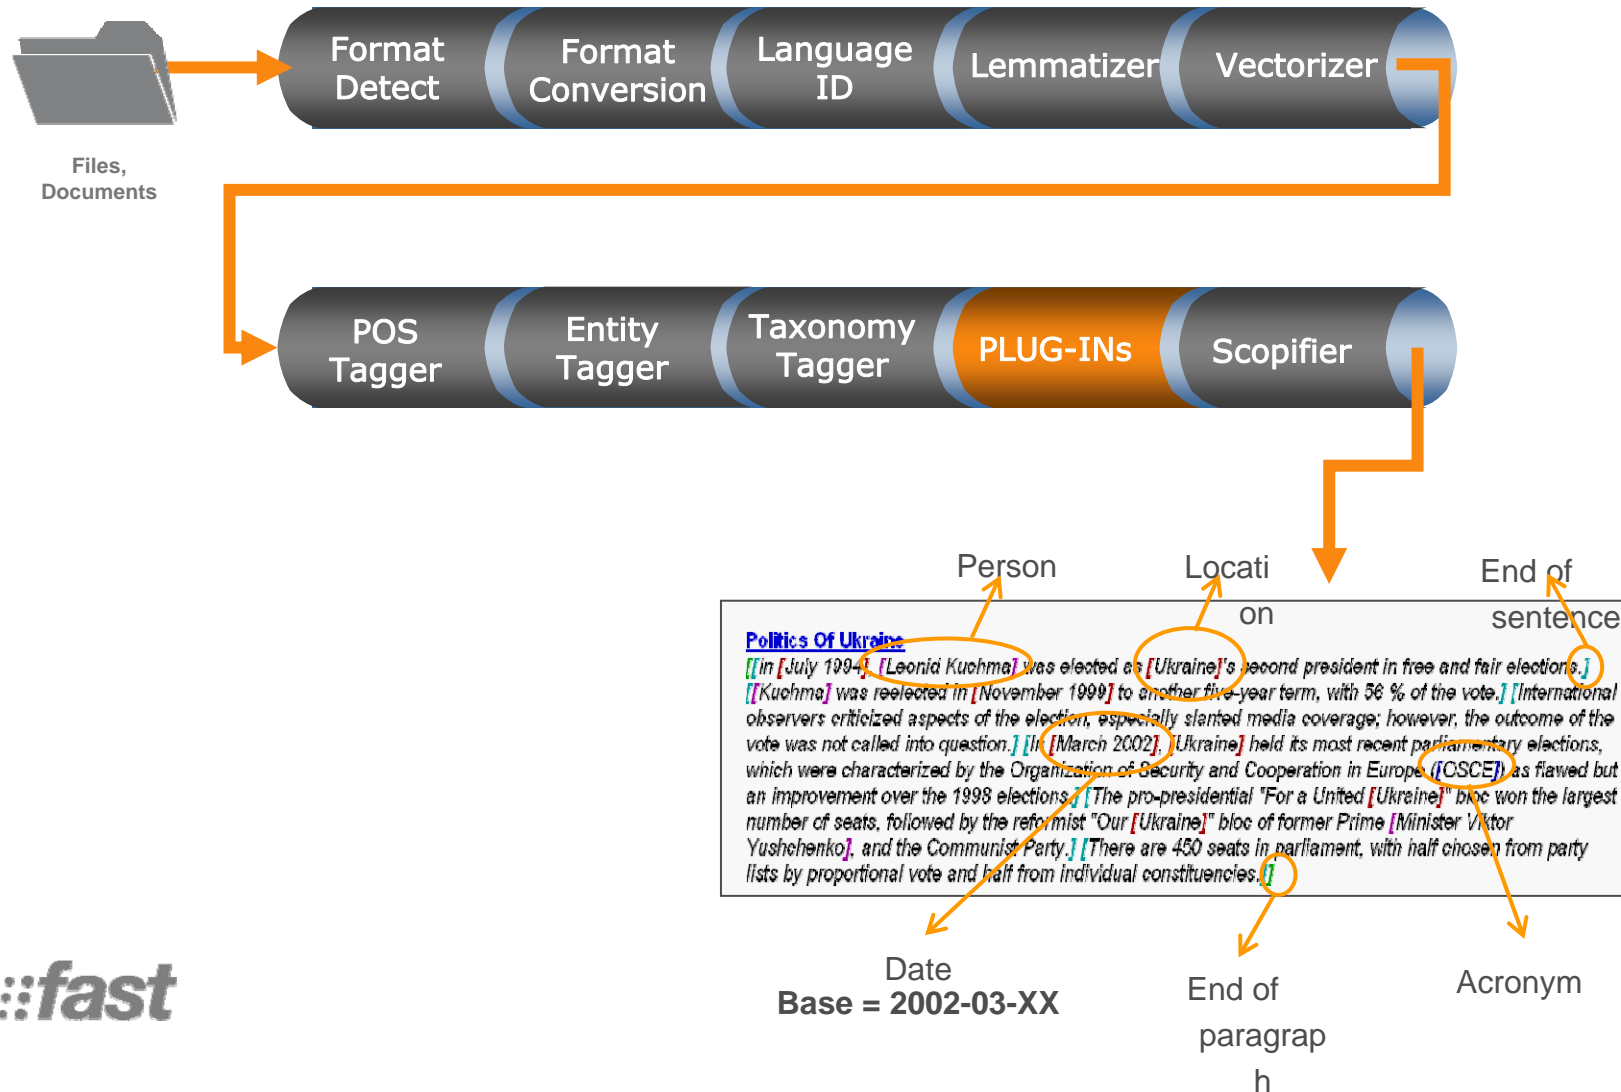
Format Detect

Format Conversion

Language ID

Lemmatizer

Vectorizer

Files, Documents

POS Tagger

Entity Tagger

Taxonomy Tagger

PLUG-INs

Scopifier

Person

Locati on

End of sentence

Politics Of Ukraine

[[In [July 1994], [Leonid Kuchma] was elected as [Ukraine]'s second president in free and fair elections.] [[Kuchma] was reelected in [November 1999] to another five-year term, with 56 % of the vote.] [International observers criticized aspects of the election, especially slanted media coverage; however, the outcome of the vote was not called into question.] [In [March 2002], [Ukraine] held its most recent parliamentary elections, which were characterized by the Organization of Security and Cooperation in Europe ([OSCE]) as flawed but an improvement over the 1998 elections.] [The pro-presidential "For a United [Ukraine]" bloc won the largest number of seats, followed by the reformist "Our [Ukraine]" bloc of former Prime [Minister Viktor Yushchenko], and the Communist Party.] [There are 450 seats in parliament, with half chosen from party lists by proportional vote and half from individual constituencies.]]

Date
Base = 2002-03-XX

End of paragrap h

Acronym

::fast